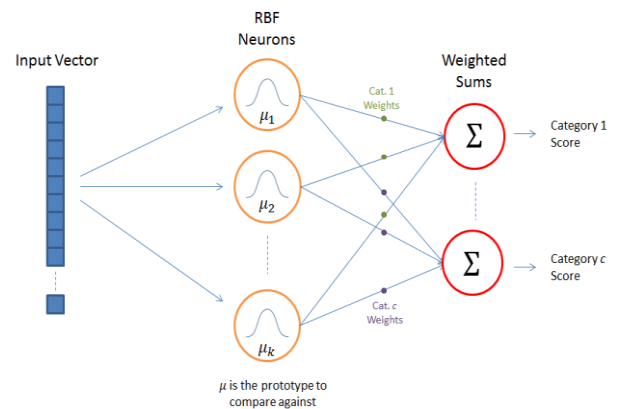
Input Vector

RBF Neurons

$\mu_1$

$\mu_2$

$\mu_k$

$\mu$ is the prototype to compare against

Cat. 1 Weights

Cat. $c$ Weights

Weighted Sums

$\Sigma$

$\Sigma$

Category 1 Score

Category $c$ Score